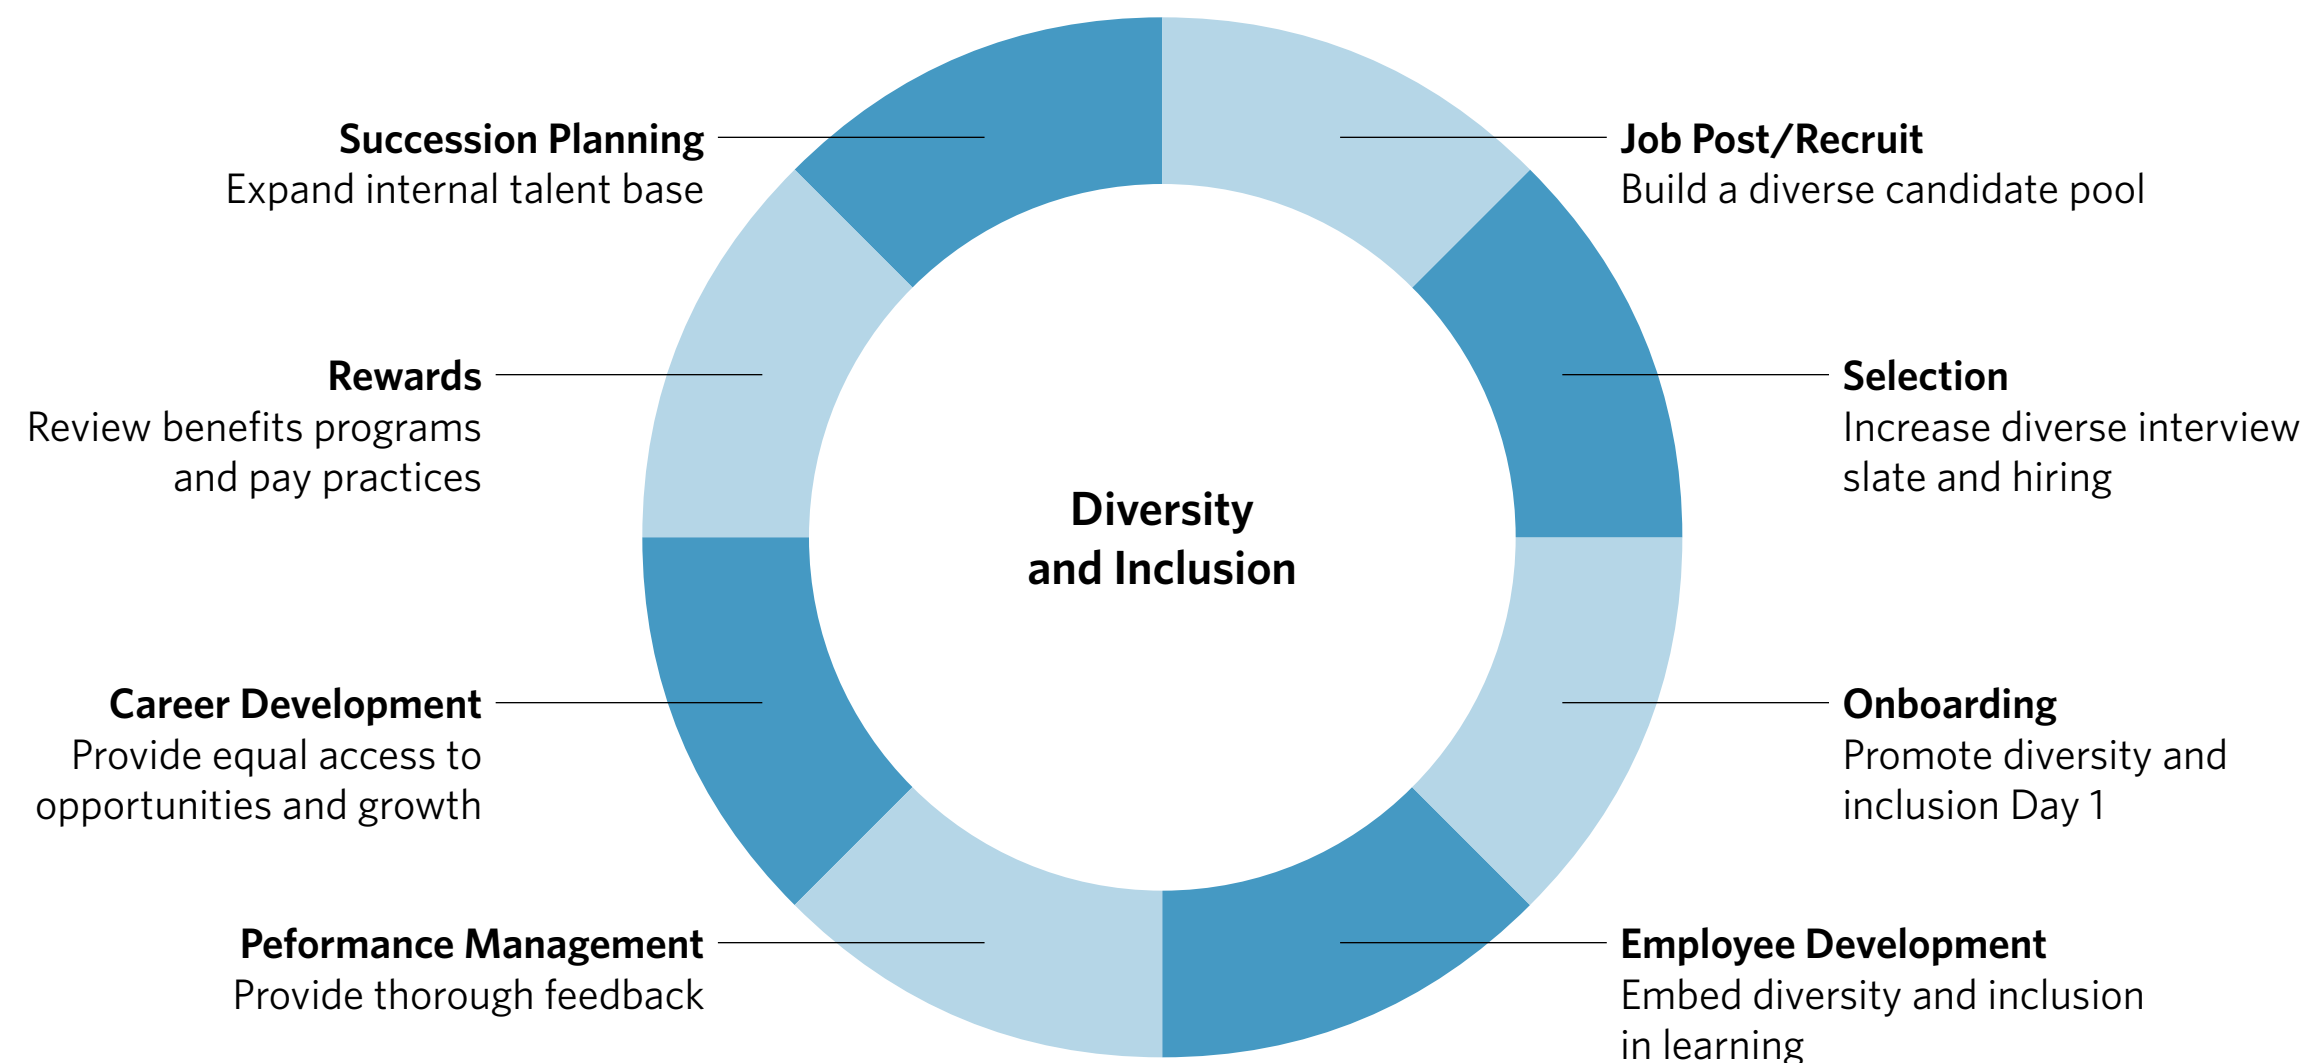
Succession Planning
Expand internal talent base

Job Post/Recruit
Build a diverse candidate pool

Rewards
Review benefits programs and pay practices

Selection
Increase diverse interview slate and hiring

Diversity and Inclusion

Career Development
Provide equal access to opportunities and growth

Onboarding
Promote diversity and inclusion Day 1

Peformance Management
Provide thorough feedback

Employee Development
Embed diversity and inclusion in learning